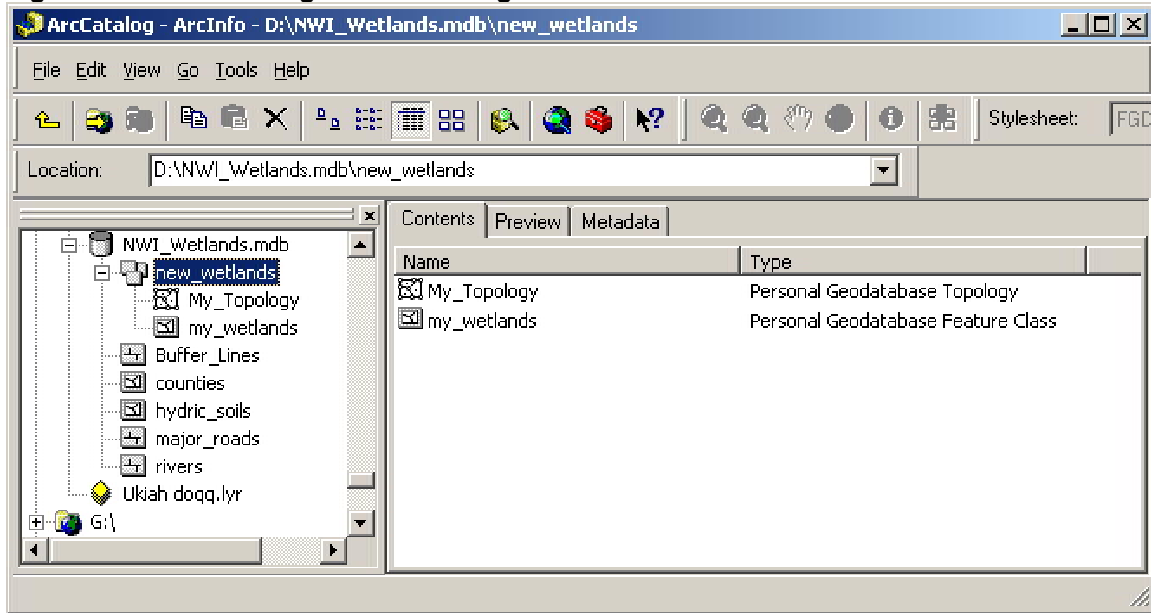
ArcCatalog - ArcInfo - D:\NWI_Wetlands.mdb\new_wetlands

File Edit View Go Tools Help

Stylesheet: FGD

Location: D:\NWI_Wetlands.mdb\new_wetlands

NWI_Wetlands.mdb
new_wetlands
My_Topology
my_wetlands
Buffer_Lines
counties
hydric_soils
major_roads
rivers
Ukiah doqq.lyr
G:\

Contents Preview Metadata

| Name | Type |
|---|---|
| My_Topology | Personal Geodatabase Topology |
| my_wetlands | Personal Geodatabase Feature Class |